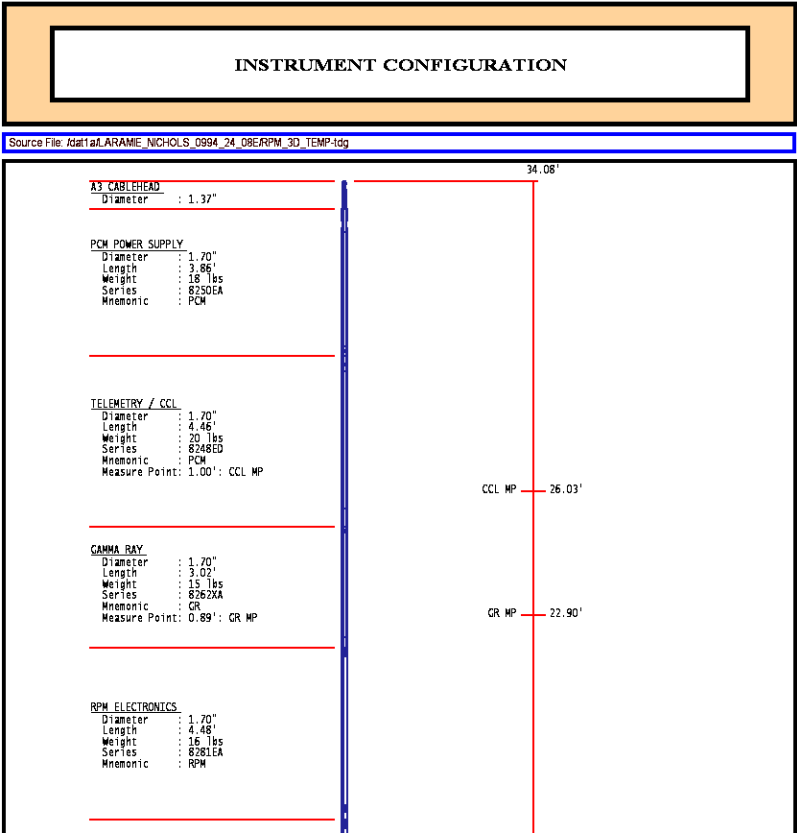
INSTRUMENT CONFIGURATION

Source File: /dat1a/LARAMIE_NICHOLS_0994_24_08E/RPM_3D_TEMP-tdg

34.08'

A3 CABLEHEAD
Diameter : 1.37"

PCM POWER SUPPLY
Diameter : 1.70"
Length : 3.86'
Weight : 18 lbs
Series : 8250EA
Mnemonic : PCM

TELEMETRY / CCL
Diameter : 1.70"
Length : 4.46'
Weight : 20 lbs
Series : 8248ED
Mnemonic : PCM
Measure Point: 1.00': CCL MP

CCL MP 26.03'

GAMMA RAY
Diameter : 1.70"
Length : 3.02'
Weight : 15 lbs
Series : 8262XA
Mnemonic : GR
Measure Point: 0.89': GR MP

GR MP 22.90'

RPM ELECTRONICS
Diameter : 1.70"
Length : 4.48'
Weight : 16 lbs
Series : 8281EA
Mnemonic : RPM